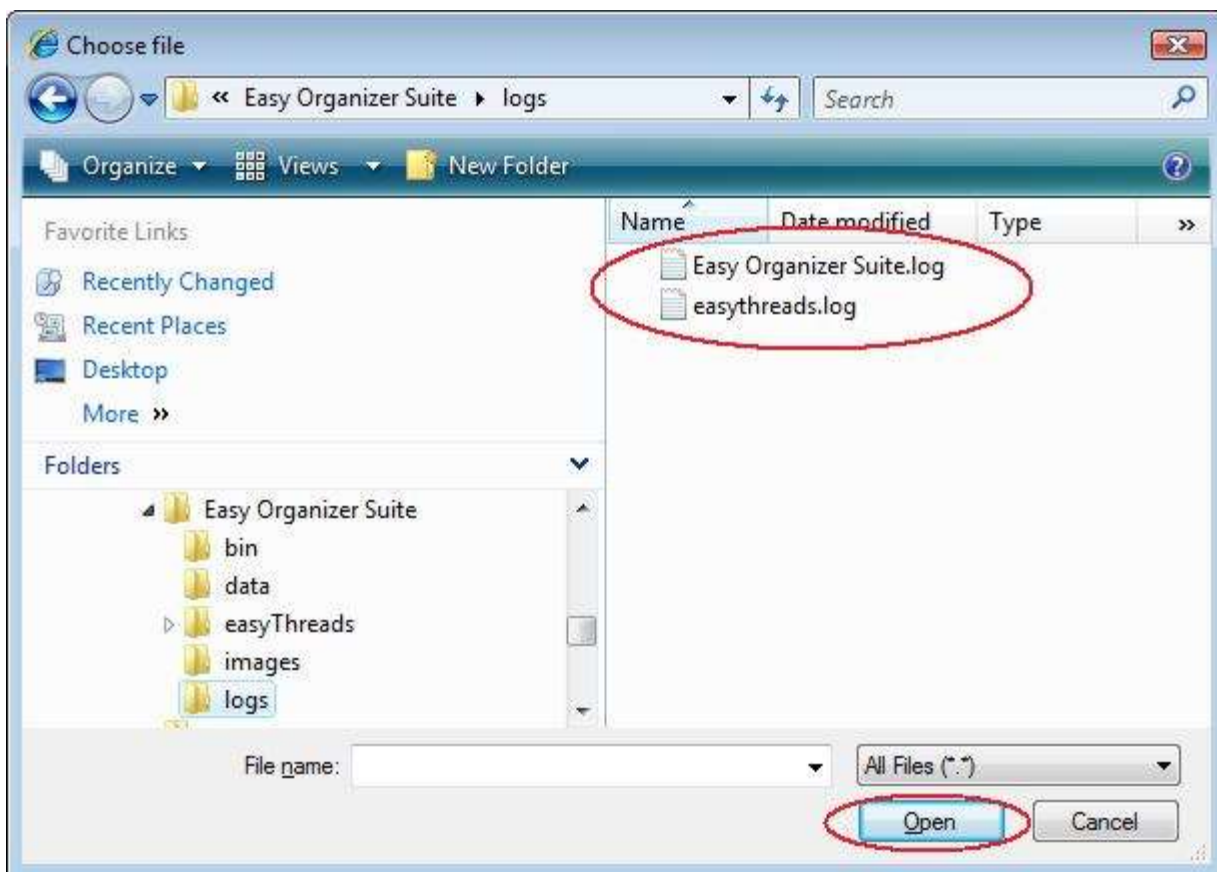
Choose file

« Easy Organizer Suite ▸ logs

Search

Organize ▾ Views ▾ New Folder

Favorite Links

Recently Changed

Recent Places

Desktop

More »

Folders

Easy Organizer Suite

bin

data

easyThreads

images

logs

| Name | Date modified | Type | » |
|---|---|---|---|
| Easy Organizer Suite.log | | | |
| easythreads.log | | | |

File name:

All Files (*.*)

Open

Cancel